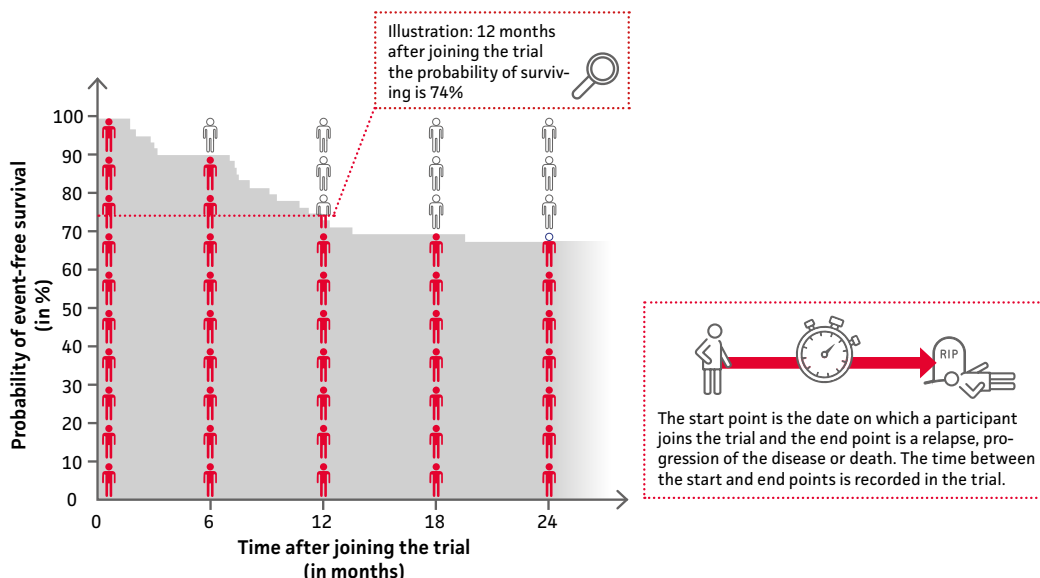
Illustration: 12 months after joining the trial the probability of surviving is 74%

Probability of event-free survival (in %)

100
90
80
70
60
50
40
30
20
10
0

0
6
12
18
24

Time after joining the trial (in months)

RIP

The start point is the date on which a participant joins the trial and the end point is a relapse, progression of the disease or death. The time between the start and end points is recorded in the trial.